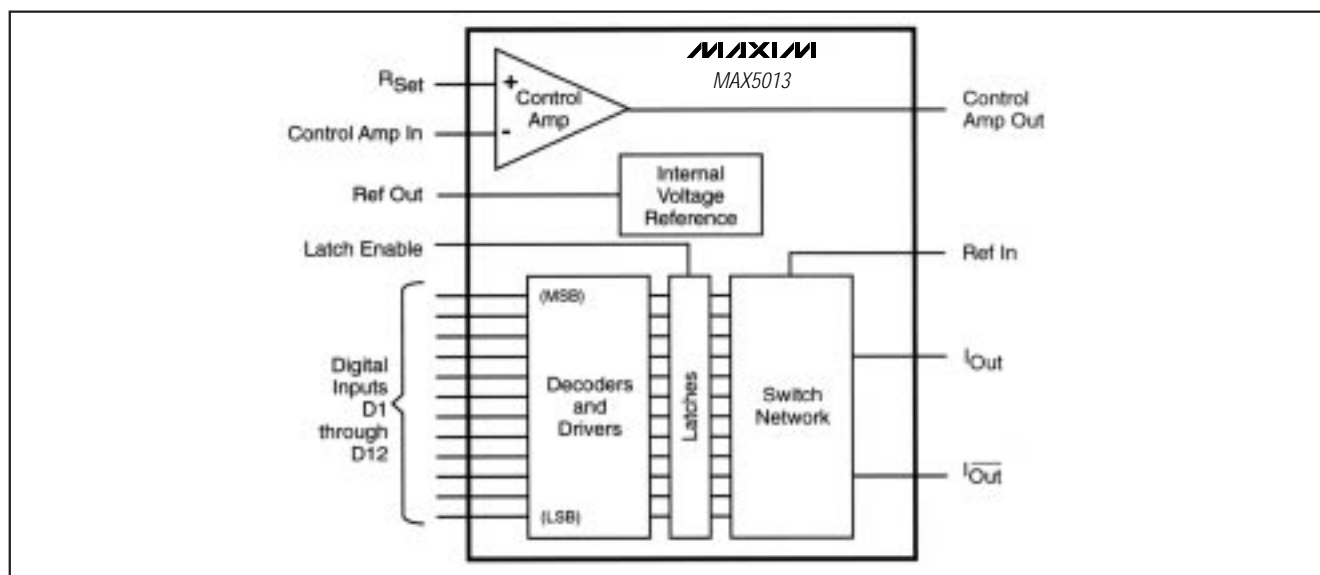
MAXIM
MAX5013

$R_{Set}$
+
Control Amp
-
Control Amp In
Control Amp Out
Ref Out
Internal Voltage Reference
Latch Enable
Ref In
(MSB)
Digital Inputs D1 through D12
Decoders and Drivers
Latches
Switch Network
$I_{Out}$
$I_{\overline{Out}}$
(LSB)